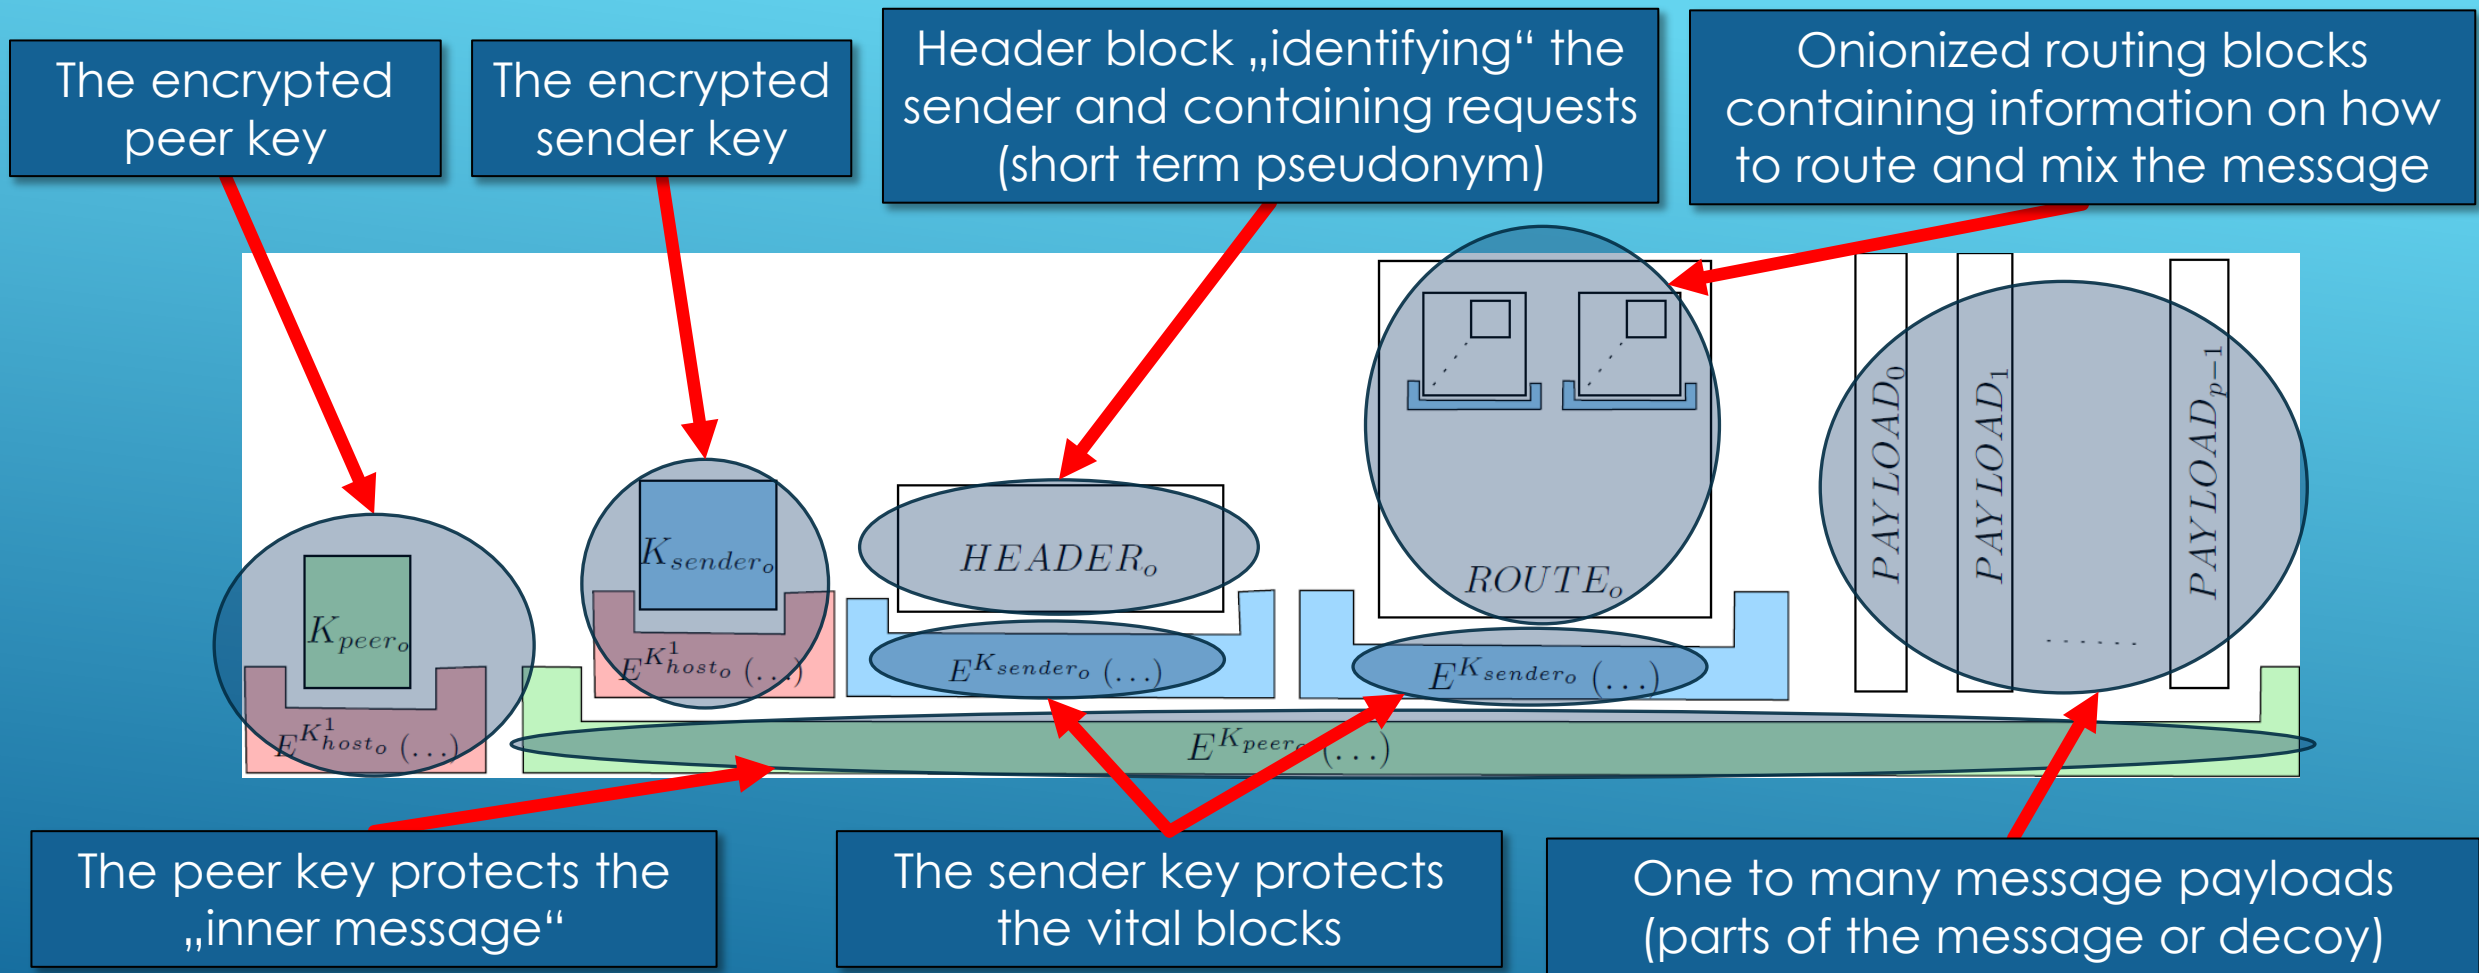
The encrypted peer key

The encrypted sender key

Header block „identifying“ the sender and containing requests (short term pseudonym)

Onionized routing blocks containing information on how to route and mix the message

$K_{peer_o}$

$E^{K^1_{host_o}}(\ldots)$

$K_{sender_o}$

$E^{K^1_{host_o}}(\ldots)$

$HEADER_o$

$E^{K_{sender_o}}(\ldots)$

$ROUTE_o$

$E^{K_{sender_o}}(\ldots)$

$PAYLOAD_0$

$PAYLOAD_1$

$\ldots\ldots$

$PAYLOAD_{p-1}$

$E^{K_{peer_o}}(\ldots)$

The peer key protects the „inner message“

The sender key protects the vital blocks

One to many message payloads (parts of the message or decoy)